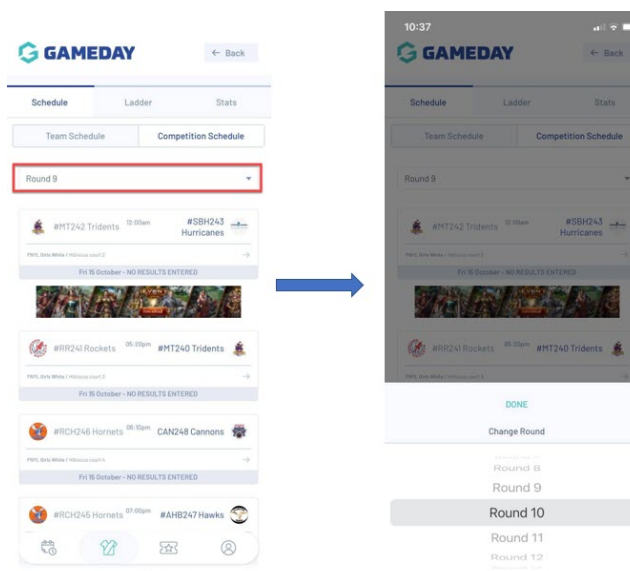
GAMEDAY
← Back

Schedule
Ladder
Stats

Team Schedule
Competition Schedule

Round 9

#MT242 Tridents 12:00am #SBH243 Hurricanes
Fri 15 October - NO RESULTS ENTERED

#RR241 Rockets 05:20pm #MT240 Tridents
Fri 15 October - NO RESULTS ENTERED

#RCH246 Hornets 06:10pm CAN248 Cannons
Fri 15 October - NO RESULTS ENTERED

#RCH245 Hornets 07:00pm #AHB247 Hawks

10:37

GAMEDAY
← Back

Schedule
Ladder
Stats

Team Schedule
Competition Schedule

Round 9

#MT242 Tridents 12:00am #SBH243 Hurricanes
Fri 15 October - NO RESULTS ENTERED

#RR241 Rockets 05:20pm #MT240 Tridents

DONE
Change Round
Round 8
Round 9
Round 10
Round 11
Round 12